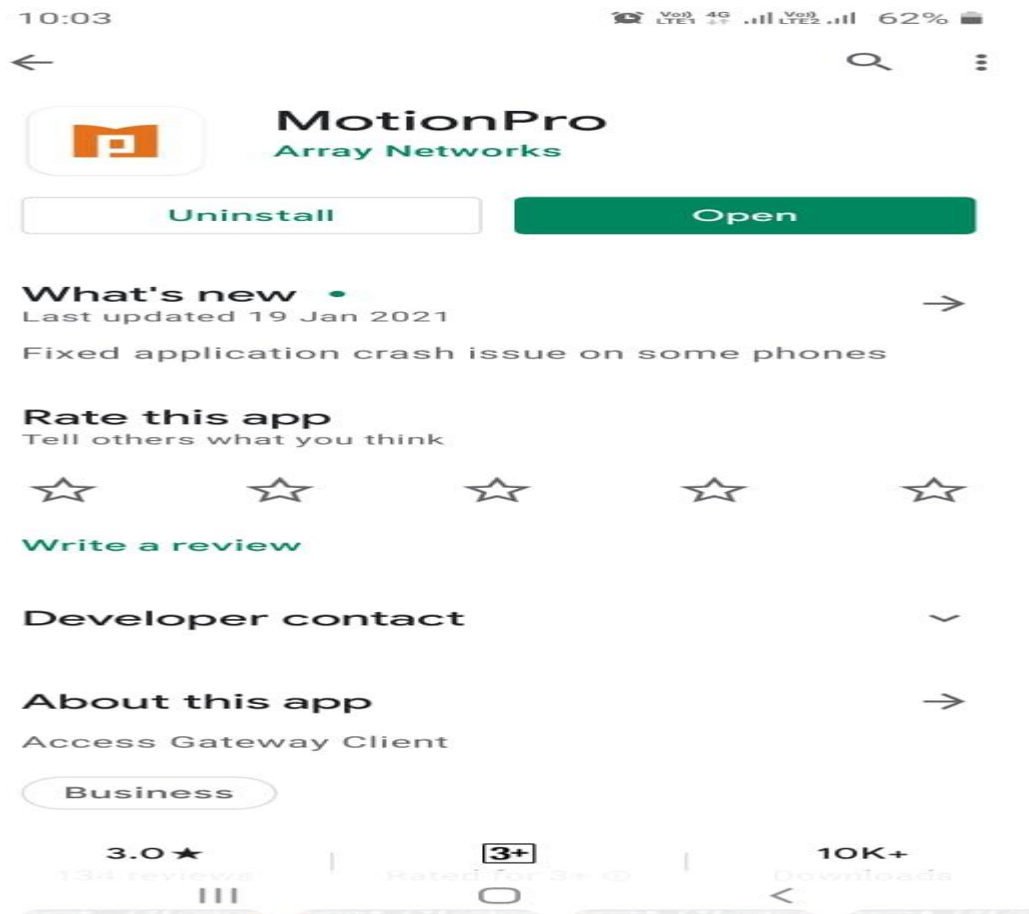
10:03
Vo) LTE1 4G Vo) LTE2 62%

MotionPro
Array Networks

Uninstall
Open

What's new •
Last updated 19 Jan 2021
Fixed application crash issue on some phones

Rate this app
Tell others what you think

Write a review

Developer contact

About this app
Access Gateway Client

Business

3.0★
134 reviews
3+
Rated for 3+
10K+
Downloads